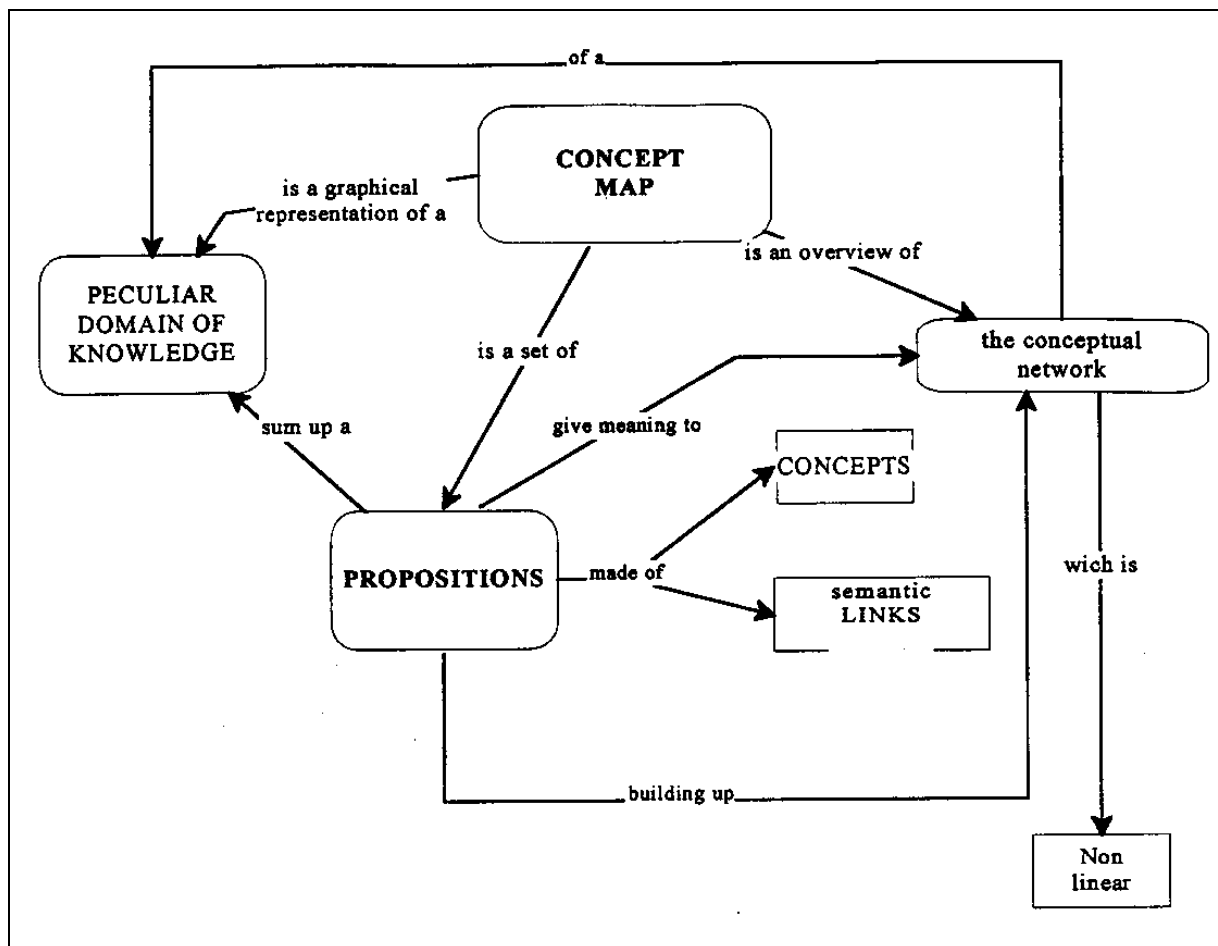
of a

CONCEPT MAP

is a graphical representation of a

is an overview of

PECULIAR DOMAIN OF KNOWLEDGE

is a set of

the conceptual network

give meaning to

sum up a

CONCEPTS

PROPOSITIONS

made of

semantic LINKS

wich is

building up

Non linear